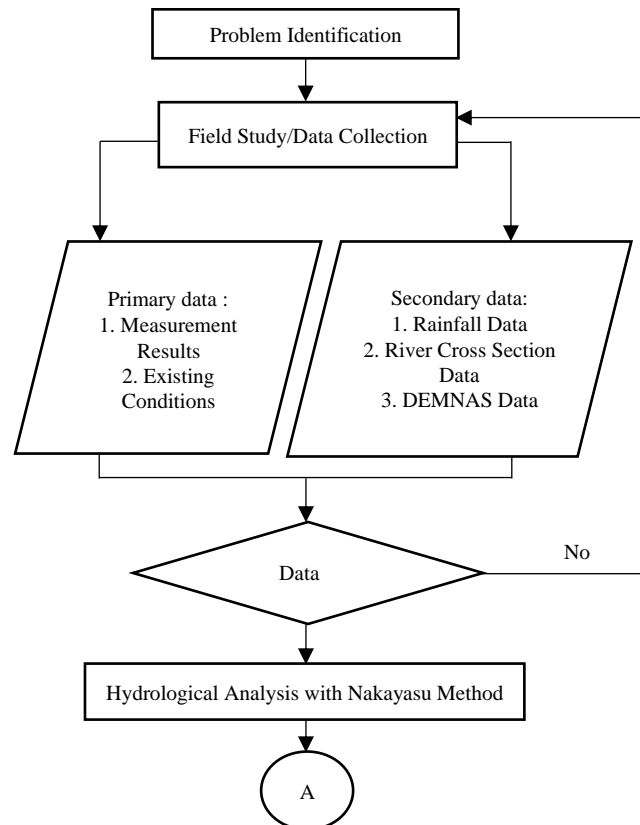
Problem Identification

Field Study/Data Collection

Primary data :
1. Measurement Results
2. Existing Conditions

Secondary data:
1. Rainfall Data
2. River Cross Section Data
3. DEMNAS Data

Data

No

Hydrological Analysis with Nakayasu Method

A